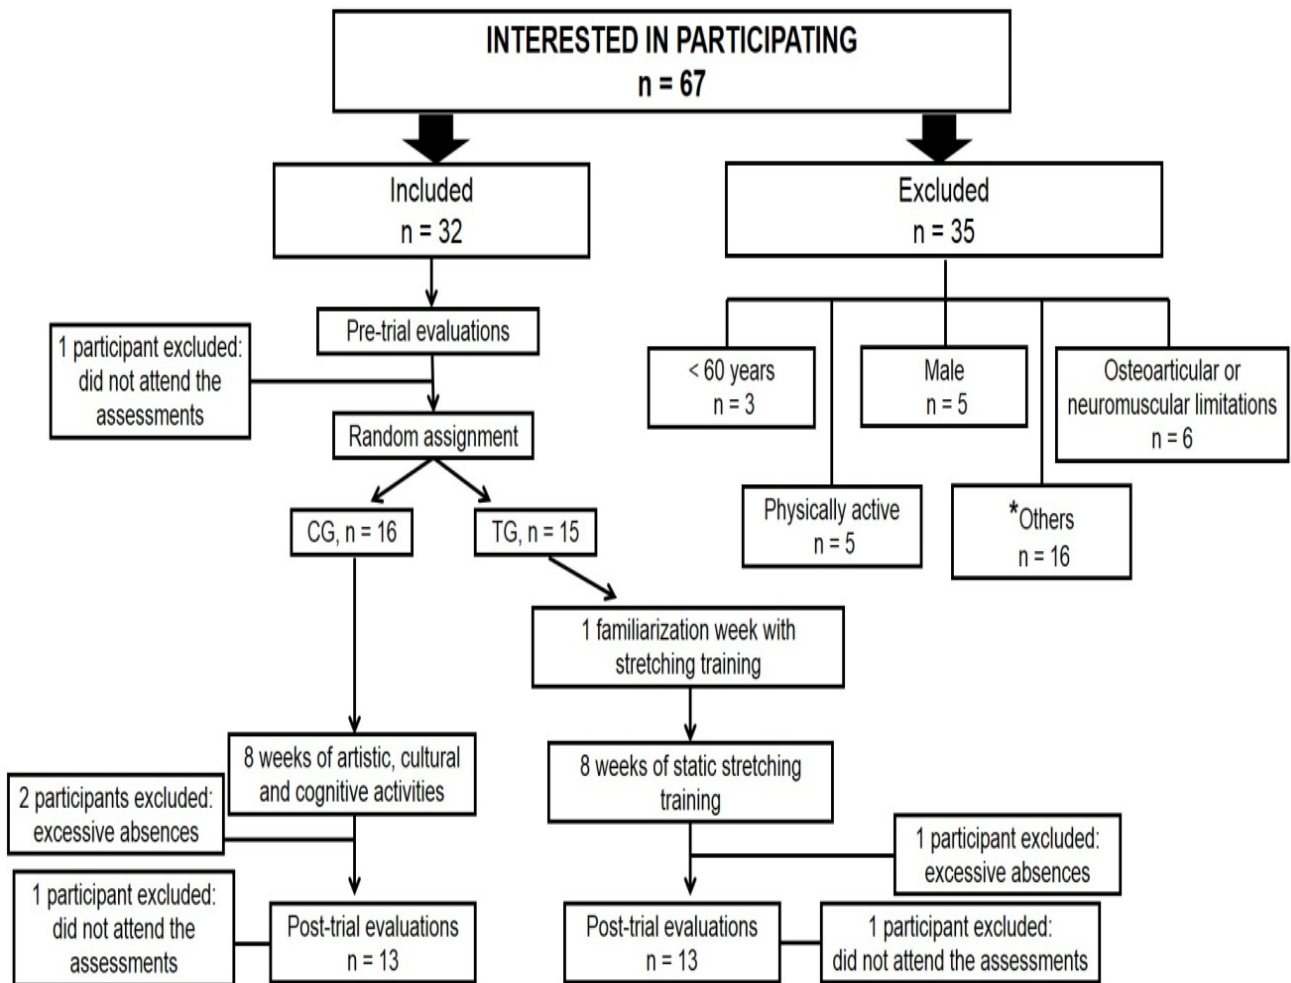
INTERESTED IN PARTICIPATING
n = 67

Included
n = 32

Excluded
n = 35

Pre-trial evaluations

1 participant excluded: did not attend the assessments

Random assignment

< 60 years
n = 3

Male
n = 5

Osteoarticular or neuromuscular limitations
n = 6

Physically active
n = 5

*Others
n = 16

CG, n = 16

TG, n = 15

1 familiarization week with stretching training

8 weeks of artistic, cultural and cognitive activities

2 participants excluded: excessive absences

8 weeks of static stretching training

1 participant excluded: excessive absences

1 participant excluded: did not attend the assessments

Post-trial evaluations
n = 13

Post-trial evaluations
n = 13

1 participant excluded: did not attend the assessments